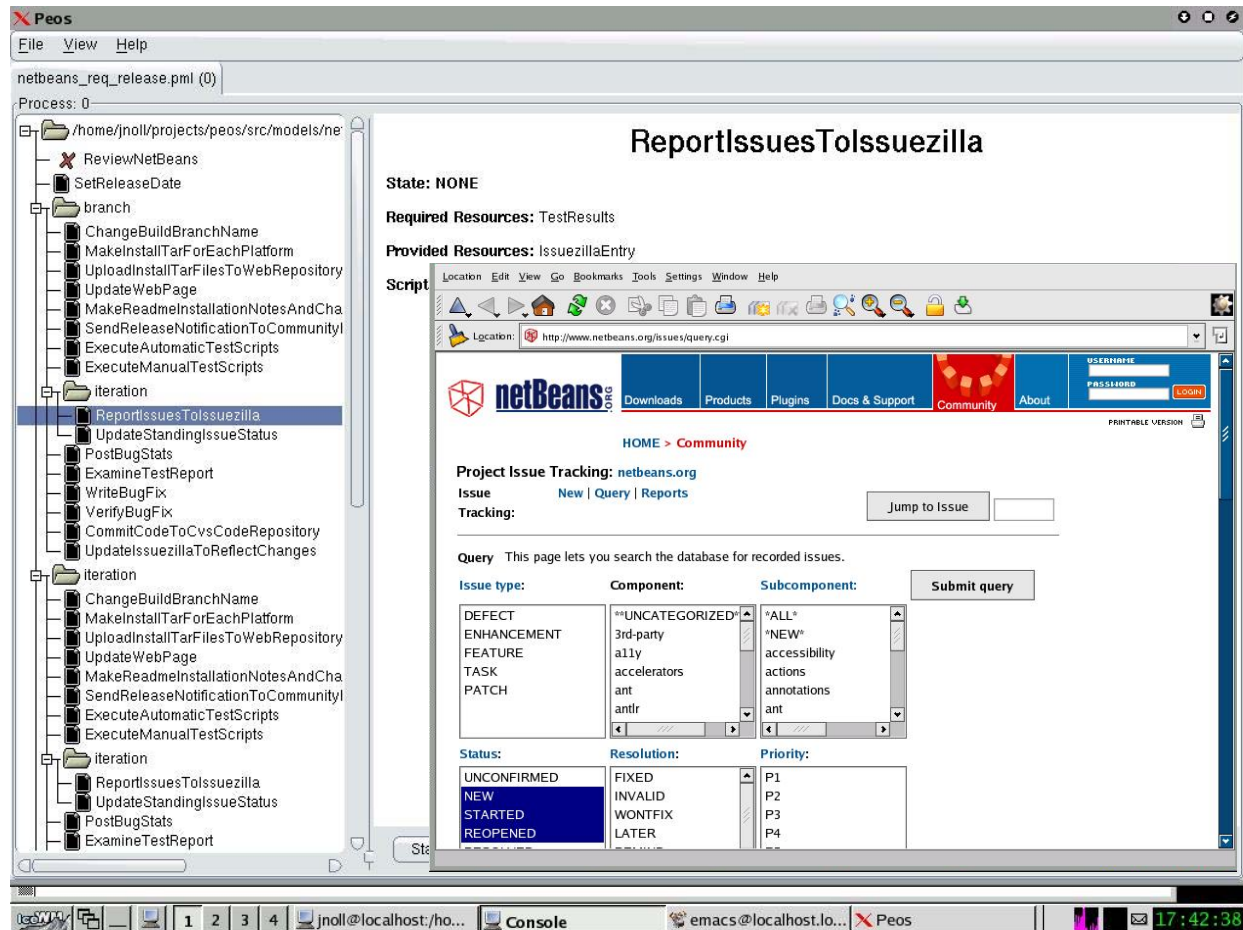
Peos

File View Help

netbeans_req_release.pml (0)

Process: 0

/home/jnoll/projects/peos/src/models/ne
ReviewNetBeans
SetReleaseDate
branch
ChangeBuildBranchName
MakeInstallTarForEachPlatform
UploadInstallTarFilesToWebRepository
UpdateWebPage
MakeReadmeInstallationNotesAndCha
SendReleaseNotificationToCommunityI
ExecuteAutomaticTestScripts
ExecuteManualTestScripts
iteration
ReportIssuesToIssuezilla
UpdateStandingIssueStatus
PostBugStats
ExamineTestReport
WriteBugFix
VerifyBugFix
CommitCodeToCvsCodeRepository
UpdateIssuezillaToReflectChanges
iteration
ChangeBuildBranchName
MakeInstallTarForEachPlatform
UploadInstallTarFilesToWebRepository
UpdateWebPage
MakeReadmeInstallationNotesAndCha
SendReleaseNotificationToCommunityI
ExecuteAutomaticTestScripts
ExecuteManualTestScripts
iteration
ReportIssuesToIssuezilla
UpdateStandingIssueStatus
PostBugStats
ExamineTestReport

ReportIssuesToIssuezilla

State: NONE

Required Resources: TestResults

Provided Resources: IssuezillaEntry

Script

Sta

Location Edit View Go Bookmarks Tools Settings Window Help

Location: http://www.netbeans.org/issues/query.cgi

netBeans.org Downloads Products Plugins Docs & Support Community About

USERNAME PASSWORD LOGIN

PRINTABLE VERSION

HOME > Community

Project Issue Tracking: netbeans.org

Issue Tracking: New | Query | Reports

Jump to Issue

Query This page lets you search the database for recorded issues.

Issue type: Component: Subcomponent: Submit query

| DEFECT | **UNCATEGORIZED** | *ALL* |
|---|---|---|
| ENHANCEMENT | 3rd-party | *NEW* |
| FEATURE | a11y | accessibility |
| TASK | accelerators | actions |
| PATCH | ant | annotations |
| | antlr | ant |

Status: Resolution: Priority:

| UNCONFIRMED | FIXED | P1 |
|---|---|---|
| NEW | INVALID | P2 |
| STARTED | WONTFIX | P3 |
| REOPENED | LATER | P4 |

1 2 3 4 jnoll@localhost:/ho... Console emacs@localhost.lo... Peos 17:42:38